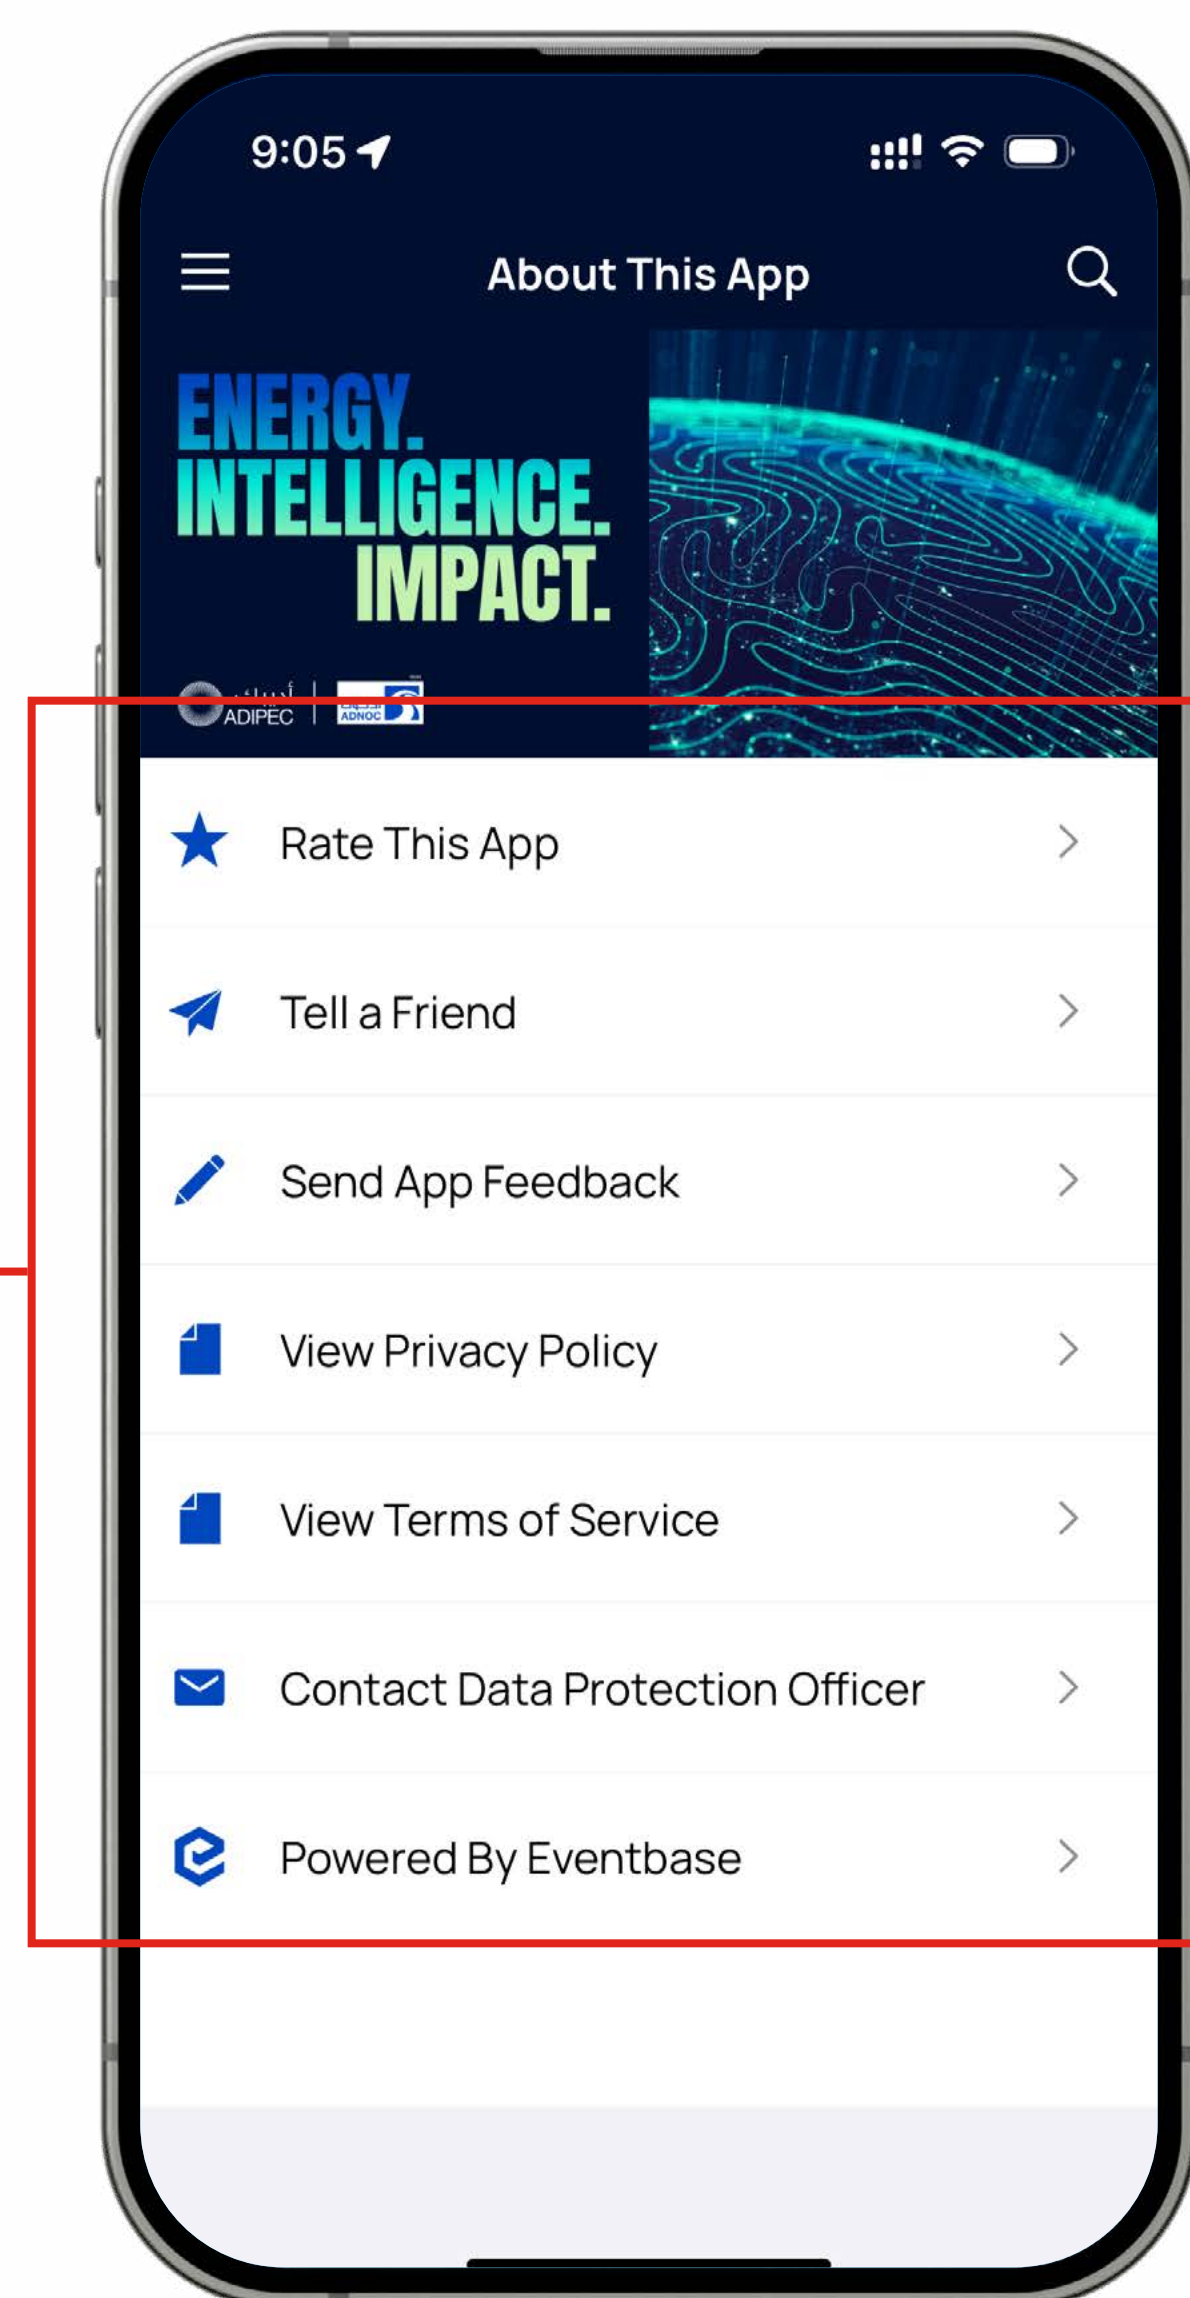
9:05

About This App

ENERGY.
INTELLIGENCE.
IMPACT.

أديبك
ADIPEC

ADNOC

Rate This App

Tell a Friend

Send App Feedback

View Privacy Policy

View Terms of Service

Contact Data Protection Officer

Powered By Eventbase